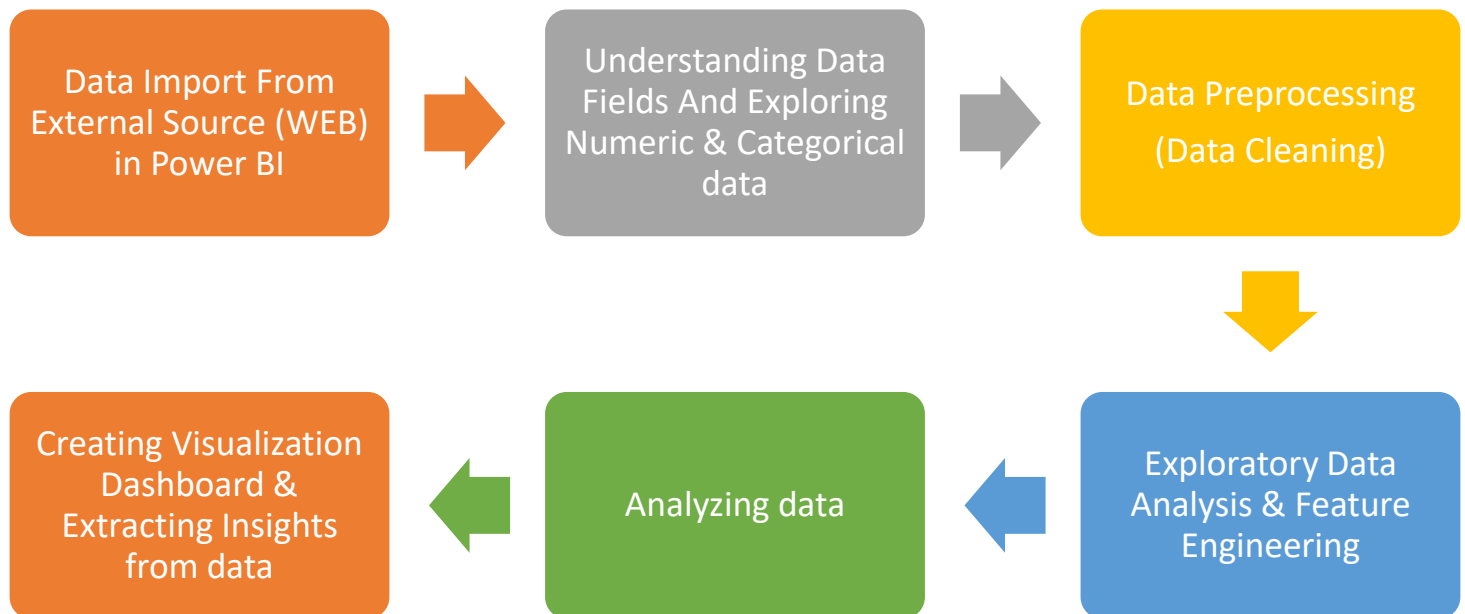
Data Import From External Source (WEB) in Power BI

Understanding Data Fields And Exploring Numeric & Categorical data

Data Preprocessing
(Data Cleaning)

Exploratory Data Analysis & Feature Engineering

Analyzing data

Creating Visualization Dashboard & Extracting Insights from data